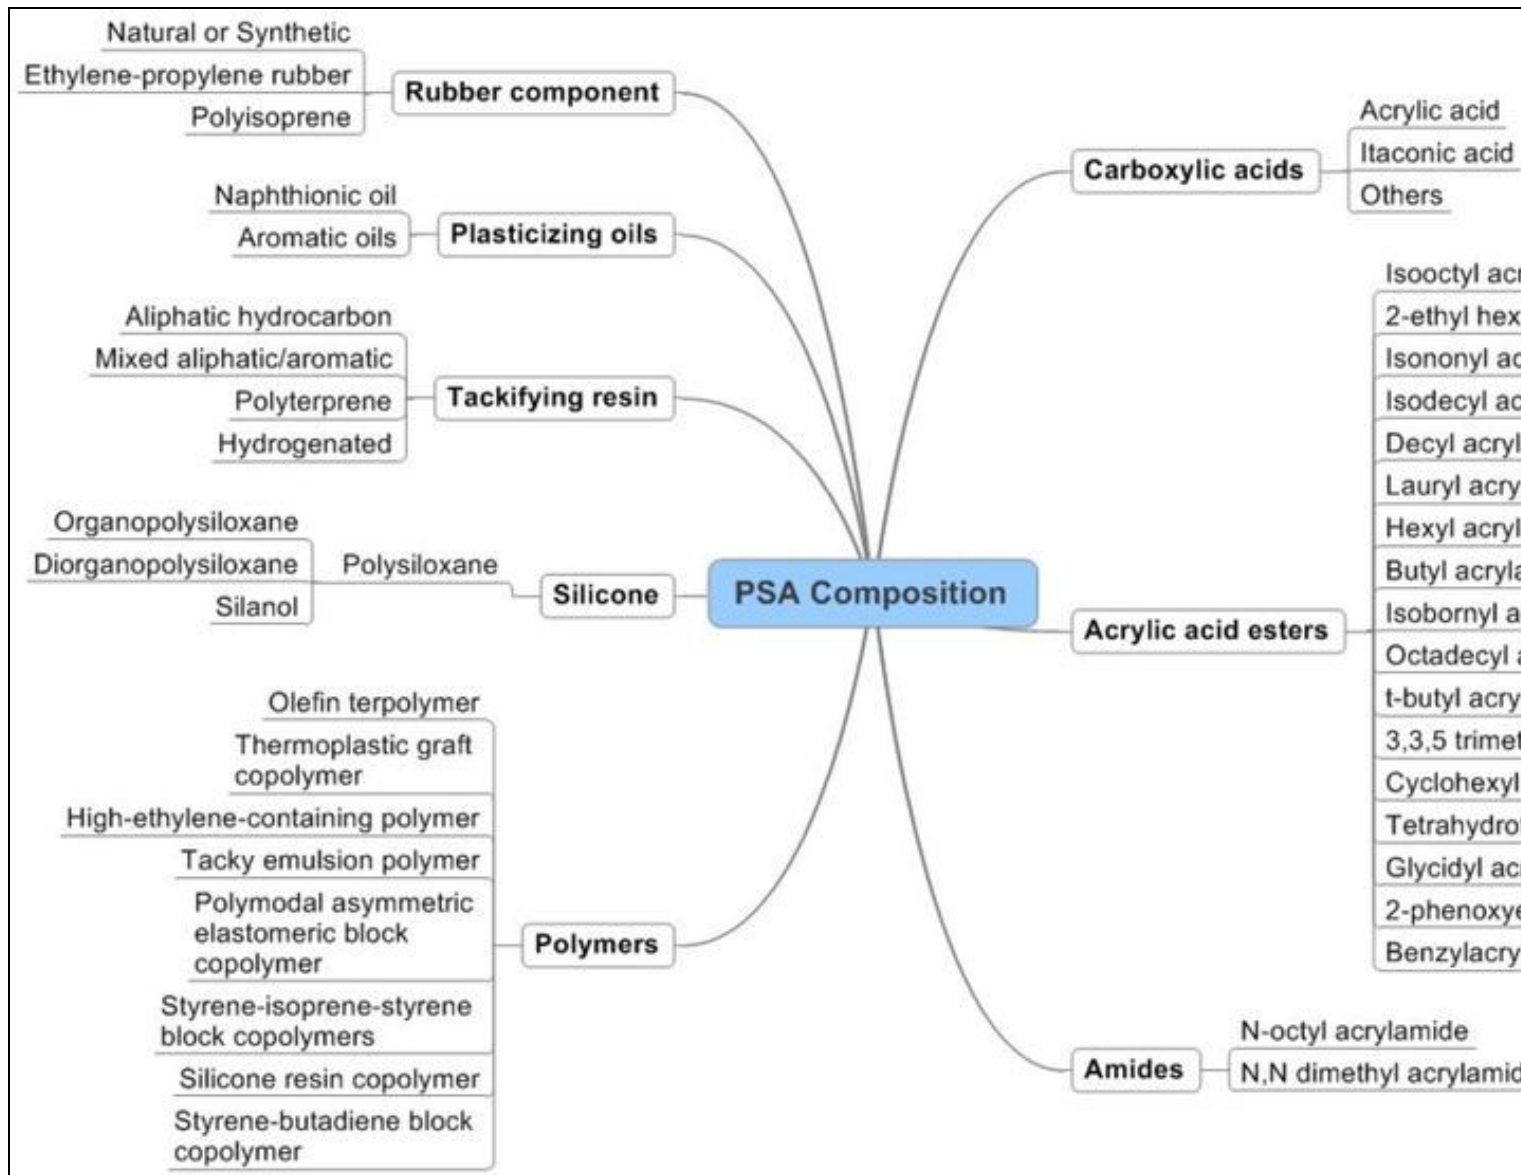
PSA Composition

Rubber component
Natural or Synthetic
Ethylene-propylene rubber
Polyisoprene

Plasticizing oils
Naphthionic oil
Aromatic oils

Tackifying resin
Aliphatic hydrocarbon
Mixed aliphatic/aromatic
Polyterprene
Hydrogenated

Silicone
Polysiloxane
Organopolysiloxane
Diorganopolysiloxane
Silanol

Polymers
Olefin terpolymer
Thermoplastic graft copolymer
High-ethylene-containing polymer
Tacky emulsion polymer
Polymodal asymmetric elastomeric block copolymer
Styrene-isoprene-styrene block copolymers
Silicone resin copolymer
Styrene-butadiene block copolymer

Carboxylic acids
Acrylic acid
Itaconic acid
Others

Acrylic acid esters
Isooctyl ac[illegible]
2-ethyl hex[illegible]
Isononyl ac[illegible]
Isodecyl ac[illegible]
Decyl acryl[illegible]
Lauryl acry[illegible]
Hexyl acryl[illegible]
Butyl acryla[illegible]
Isobornyl a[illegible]
Octadecyl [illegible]
t-butyl acry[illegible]
3,3,5 trimet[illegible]
Cyclohexyl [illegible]
Tetrahydro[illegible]
Glycidyl ac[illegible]
2-phenoxye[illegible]
Benzylacry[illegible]

Amides
N-octyl acrylamide
N,N dimethyl acrylamid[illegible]